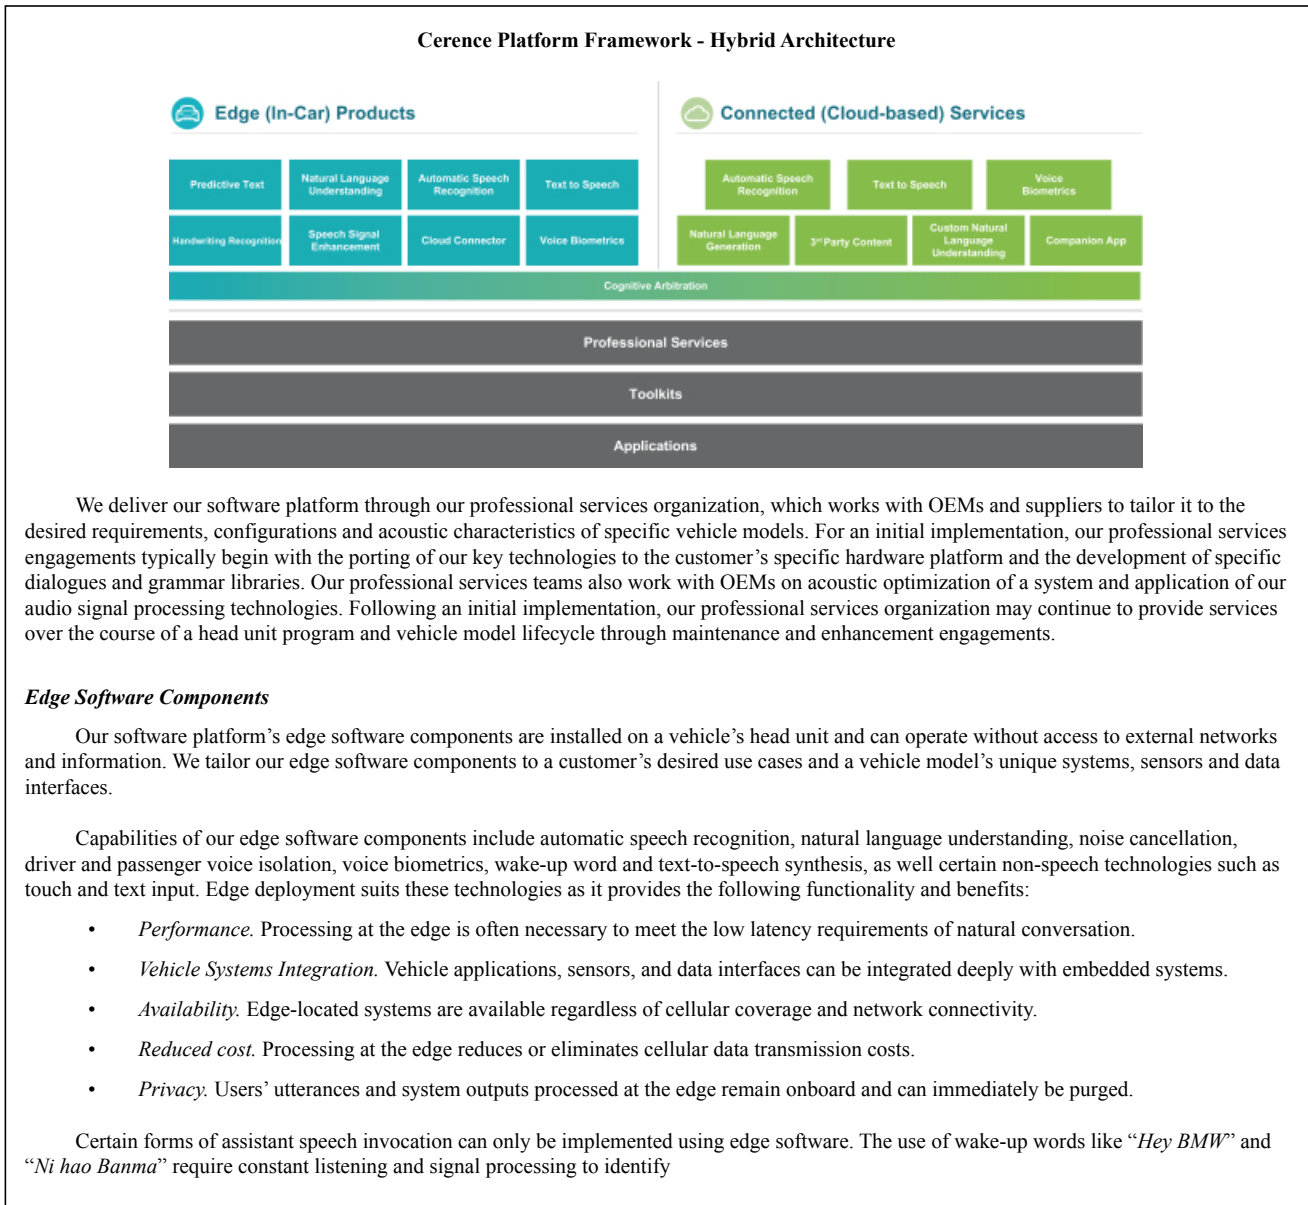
**Cerence Platform Framework - Hybrid Architecture**

Edge (In-Car) Products

Predictive Text
Natural Language Understanding
Automatic Speech Recognition
Text to Speech
Handwriting Recognition
Speech Signal Enhancement
Cloud Connector
Voice Biometrics

Connected (Cloud-based) Services

Automatic Speech Recognition
Text to Speech
Voice Biometrics
Natural Language Generation
3rd Party Content
Custom Natural Language Understanding
Companion App

Cognitive Arbitration

Professional Services

Toolkits

Applications

We deliver our software platform through our professional services organization, which works with OEMs and suppliers to tailor it to the desired requirements, configurations and acoustic characteristics of specific vehicle models. For an initial implementation, our professional services engagements typically begin with the porting of our key technologies to the customer’s specific hardware platform and the development of specific dialogues and grammar libraries. Our professional services teams also work with OEMs on acoustic optimization of a system and application of our audio signal processing technologies. Following an initial implementation, our professional services organization may continue to provide services over the course of a head unit program and vehicle model lifecycle through maintenance and enhancement engagements.

*Edge Software Components*

Our software platform’s edge software components are installed on a vehicle’s head unit and can operate without access to external networks and information. We tailor our edge software components to a customer’s desired use cases and a vehicle model’s unique systems, sensors and data interfaces.

Capabilities of our edge software components include automatic speech recognition, natural language understanding, noise cancellation, driver and passenger voice isolation, voice biometrics, wake-up word and text-to-speech synthesis, as well certain non-speech technologies such as touch and text input. Edge deployment suits these technologies as it provides the following functionality and benefits:

• *Performance.* Processing at the edge is often necessary to meet the low latency requirements of natural conversation.

• *Vehicle Systems Integration.* Vehicle applications, sensors, and data interfaces can be integrated deeply with embedded systems.

• *Availability.* Edge-located systems are available regardless of cellular coverage and network connectivity.

• *Reduced cost.* Processing at the edge reduces or eliminates cellular data transmission costs.

• *Privacy.* Users’ utterances and system outputs processed at the edge remain onboard and can immediately be purged.

Certain forms of assistant speech invocation can only be implemented using edge software. The use of wake-up words like “*Hey BMW*” and “*Ni hao Banma*” require constant listening and signal processing to identify